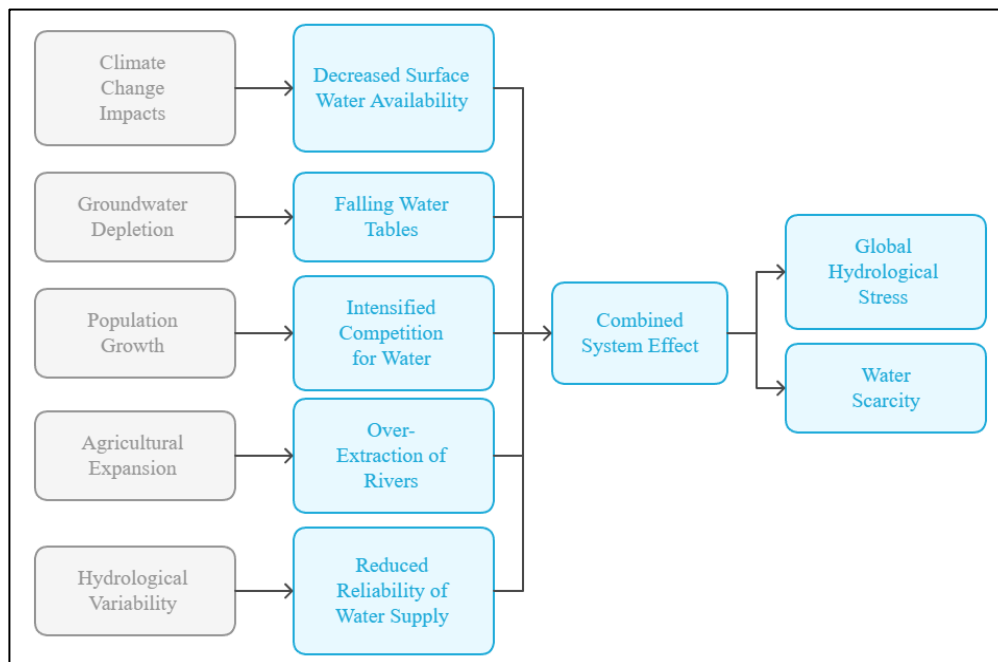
Climate Change Impacts

Decreased Surface Water Availability

Groundwater Depletion

Falling Water Tables

Population Growth

Intensified Competition for Water

Agricultural Expansion

Over-Extraction of Rivers

Hydrological Variability

Reduced Reliability of Water Supply

Combined System Effect

Global Hydrological Stress

Water Scarcity